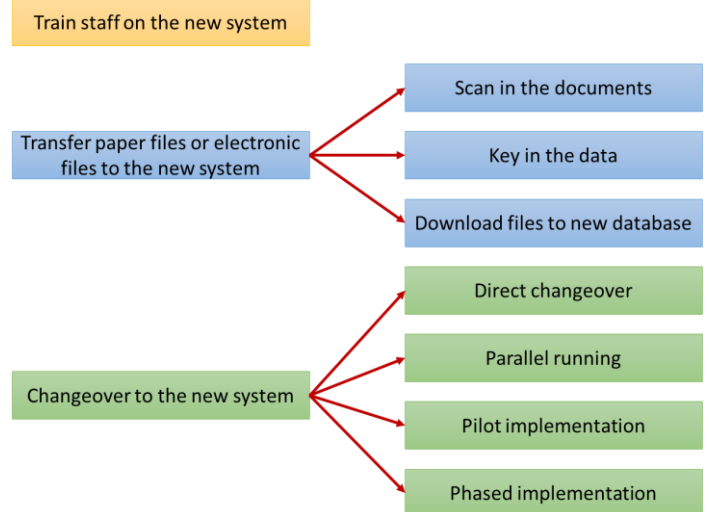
Train staff on the new system

Transfer paper files or electronic files to the new system

Scan in the documents

Key in the data

Download files to new database

Changeover to the new system

Direct changeover

Parallel running

Pilot implementation

Phased implementation